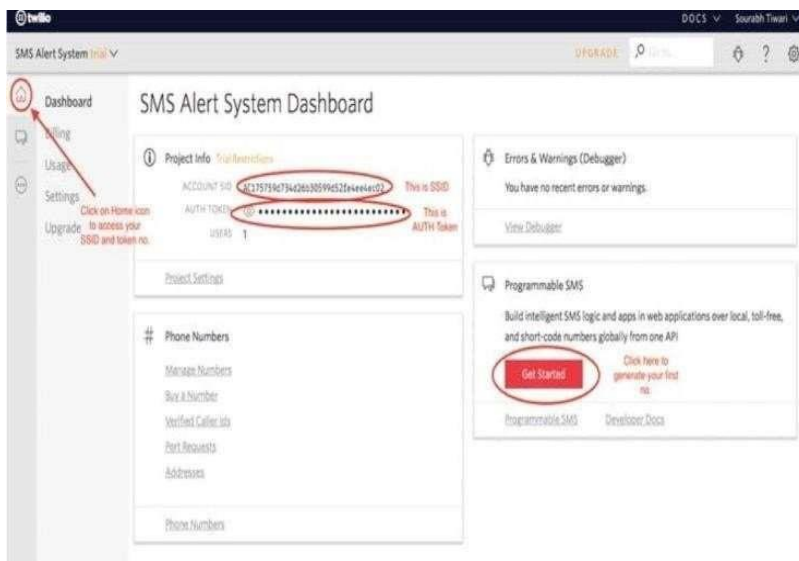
twilio

DOCS ∨ Sourabh Tiwari ∨

SMS Alert System Trial ∨

UPGRADE

? 

Dashboard

Billing

Usage

Settings

Upgrade

Click on Home icon to access your SSID and token no.

SMS Alert System Dashboard

Project Info Trial Restrictions

ACCOUNT SID AC175759d734d2bb30599d52fe4ee4ec02 This is SSID

AUTH TOKEN •••••••••••••••••••••••••• This is AUTH Token

USERS 1

Project Settings

Phone Numbers

Manage Numbers

Buy a Number

Verified Caller Ids

Port Requests

Addresses

Phone Numbers

Errors & Warnings (Debugger)

You have no recent errors or warnings.

View Debugger

Programmable SMS

Build intelligent SMS logic and apps in web applications over local, toll-free, and short-code numbers globally from one API

Get Started

Click here to generate your first no.

Programmable SMS Developer Docs